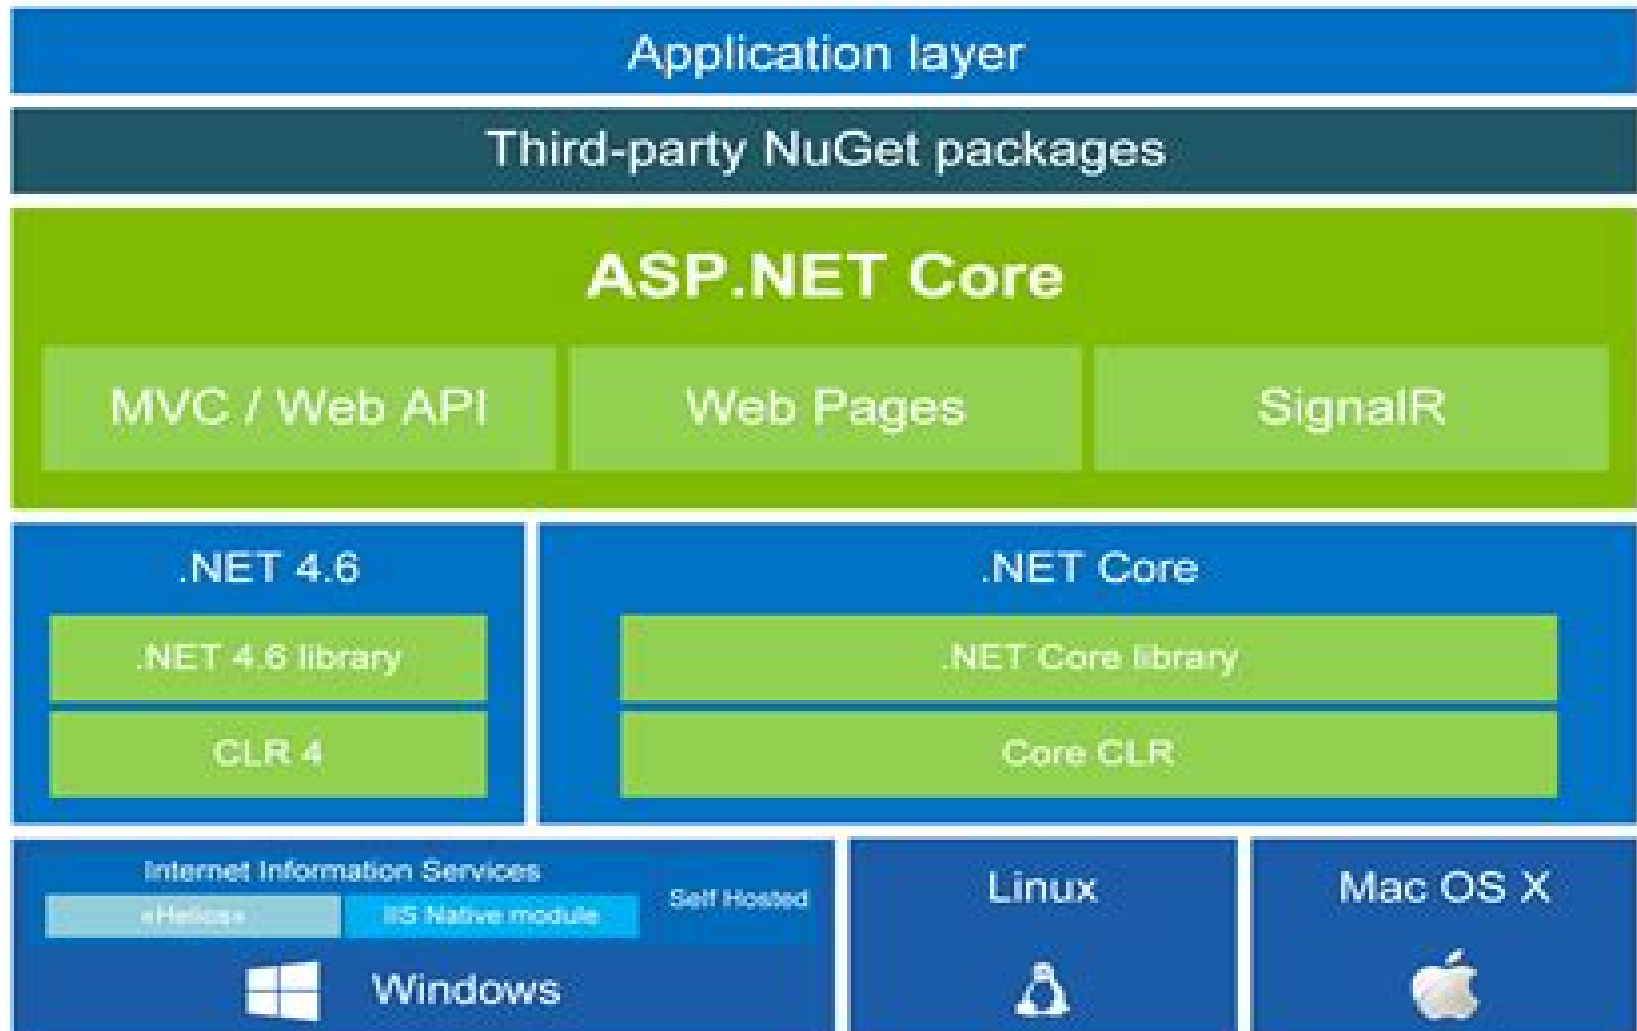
Application layer

Third-party NuGet packages

ASP.NET Core

MVC / Web API

Web Pages

SignalR

.NET 4.6

.NET 4.6 library

CLR 4

.NET Core

.NET Core library

Core CLR

Internet Information Services

«Helios»

IIS Native module

Self Hosted

Windows

Linux

Mac OS X